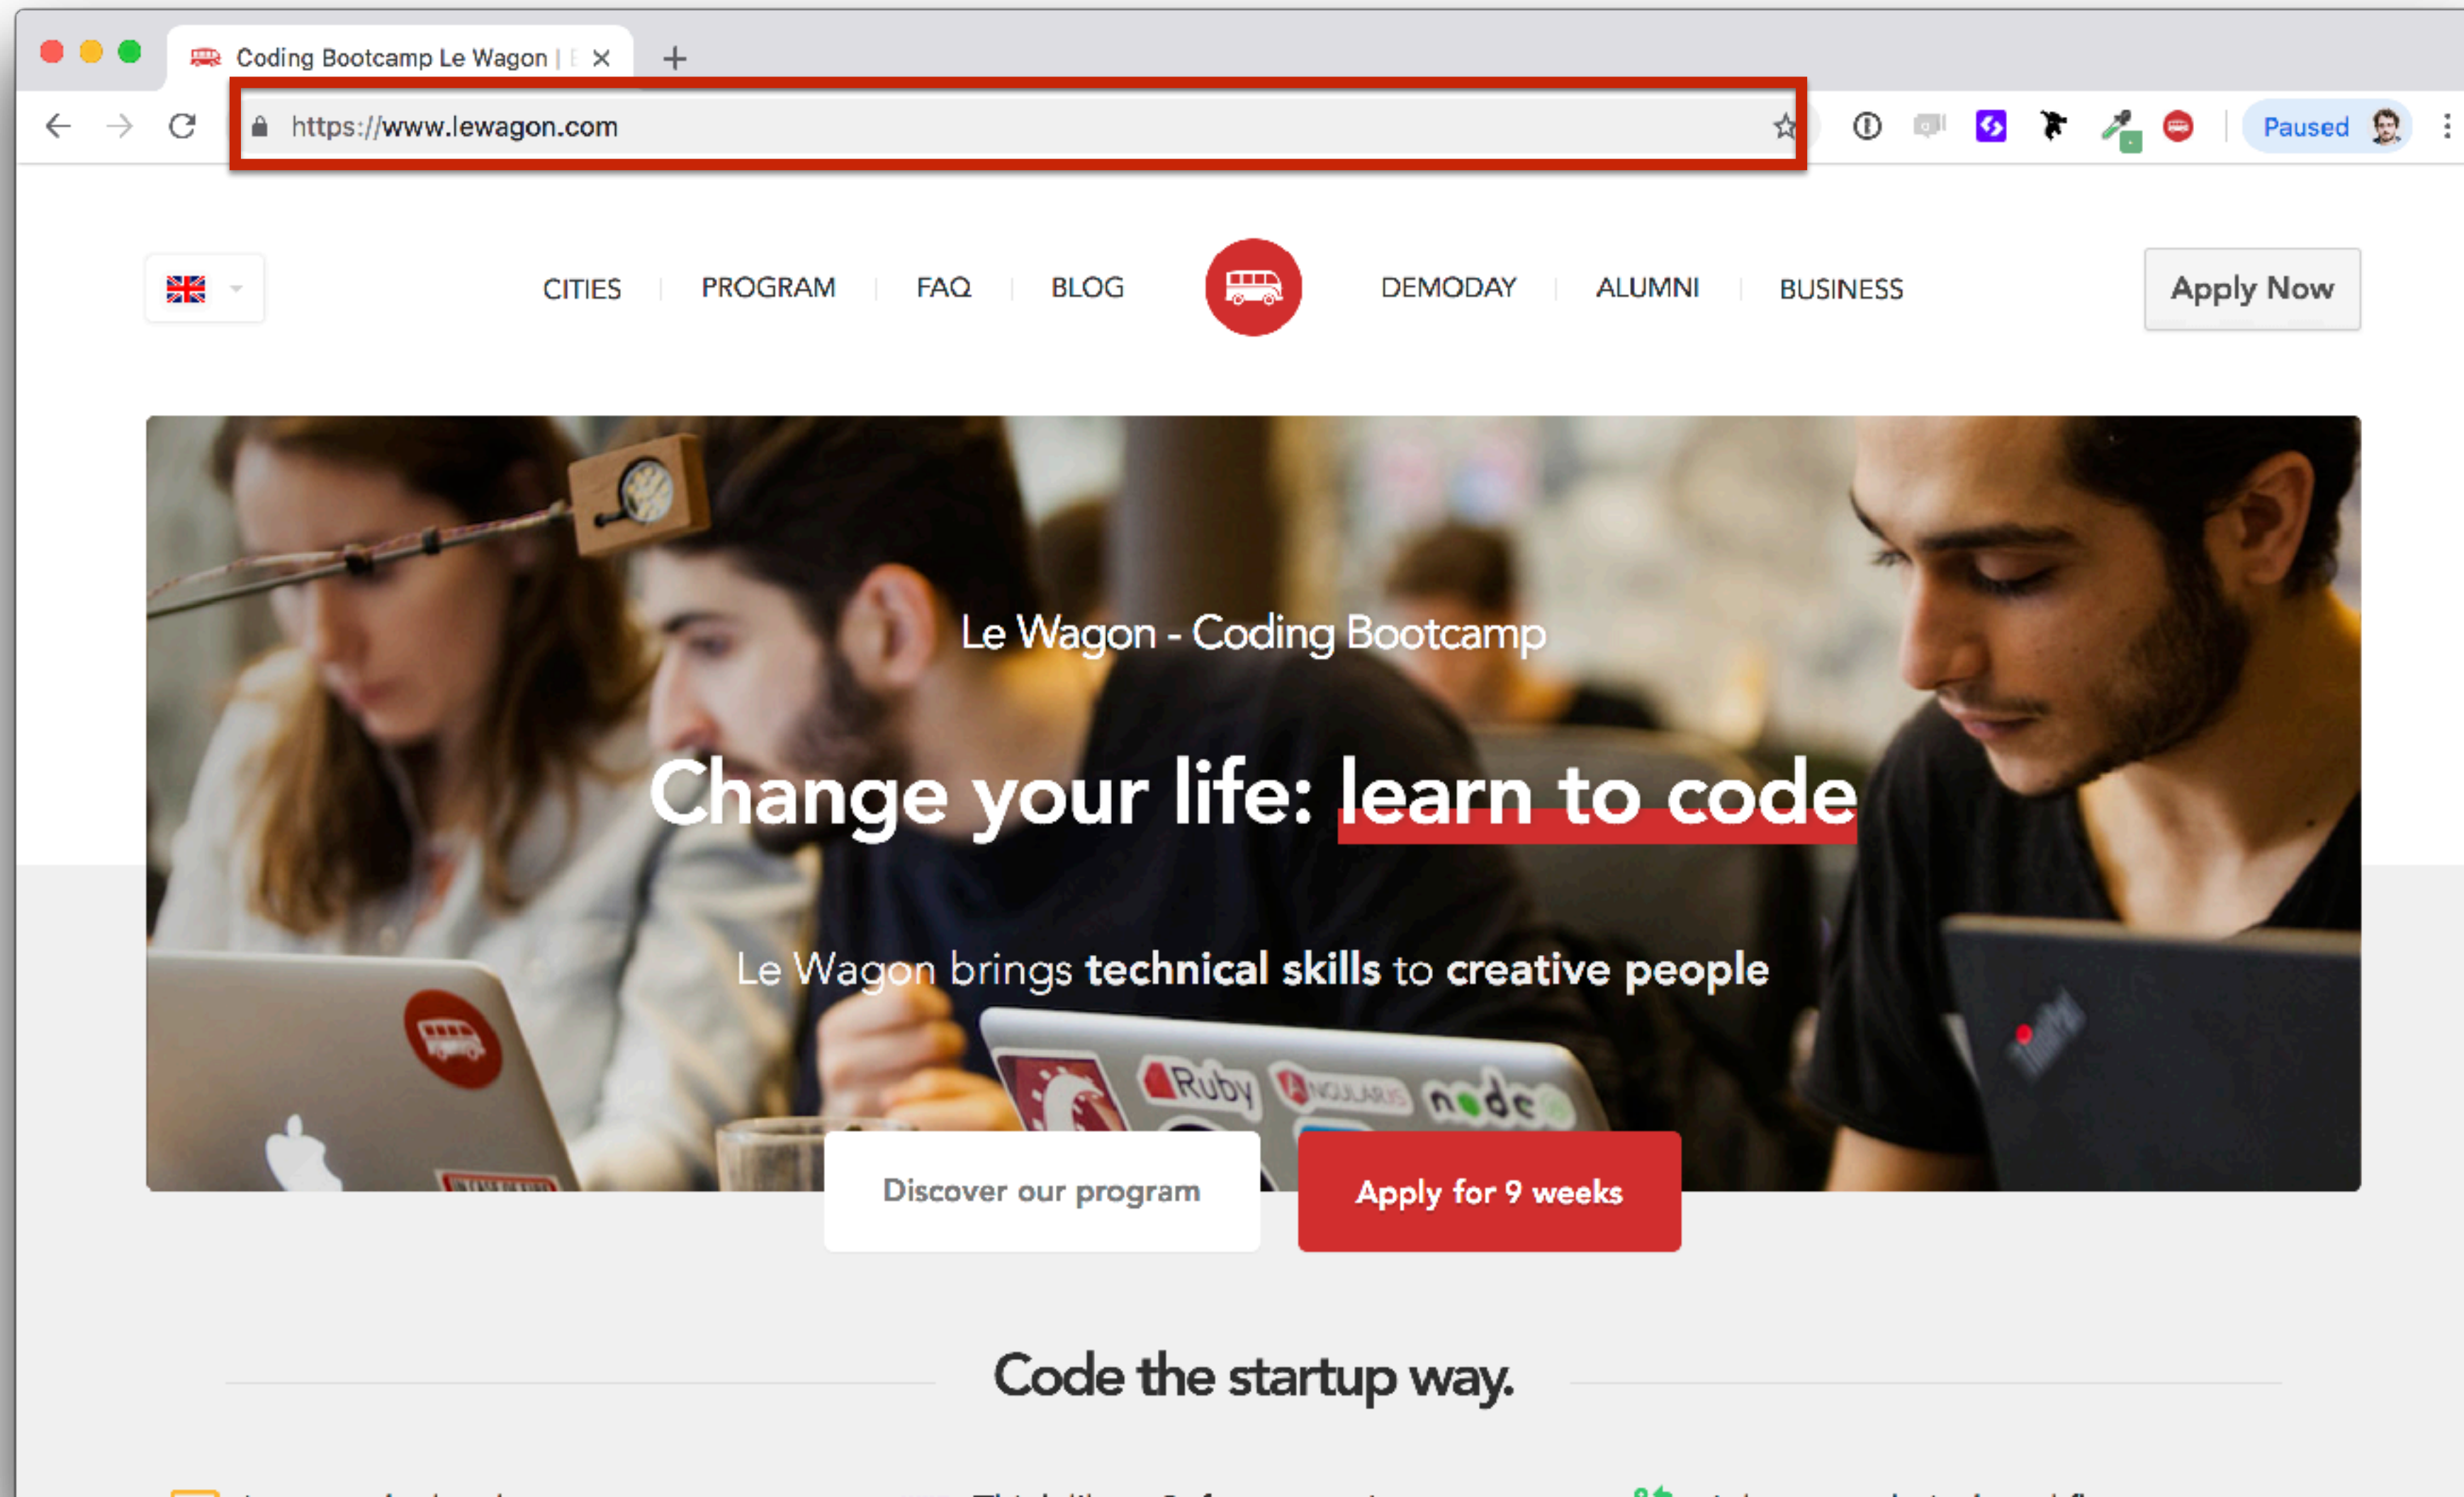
Coding Bootcamp Le Wagon | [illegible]

https://www.lewagon.com

Paused

CITIES PROGRAM FAQ BLOG DEMODAY ALUMNI BUSINESS

Apply Now

Le Wagon - Coding Bootcamp

Change your life: learn to code

Le Wagon brings technical skills to creative people

Ruby node

Discover our program

Apply for 9 weeks

Code the startup way.

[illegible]